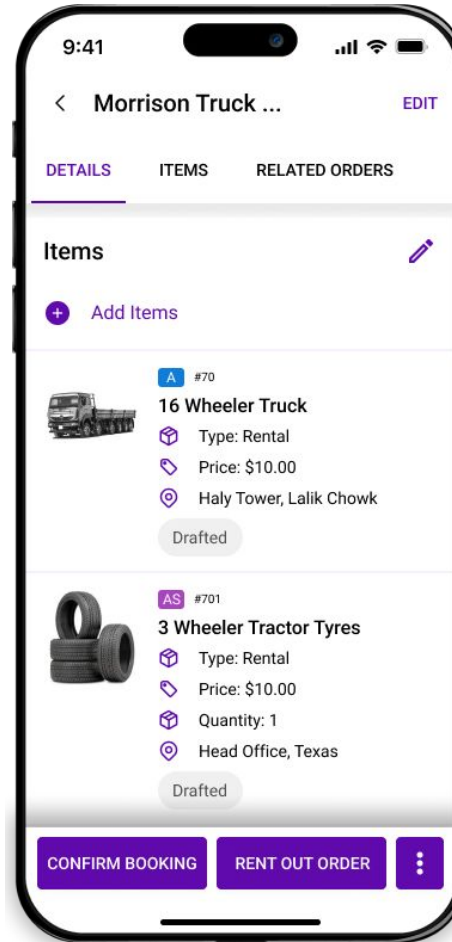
9:41

< Morrison Truck ... EDIT

DETAILS ITEMS RELATED ORDERS

Items

Add Items

A #70
16 Wheeler Truck
Type: Rental
Price: $10.00
Haly Tower, Lalik Chowk
Drafted

AS #701
3 Wheeler Tractor Tyres
Type: Rental
Price: $10.00
Quantity: 1
Head Office, Texas
Drafted

CONFIRM BOOKING RENT OUT ORDER